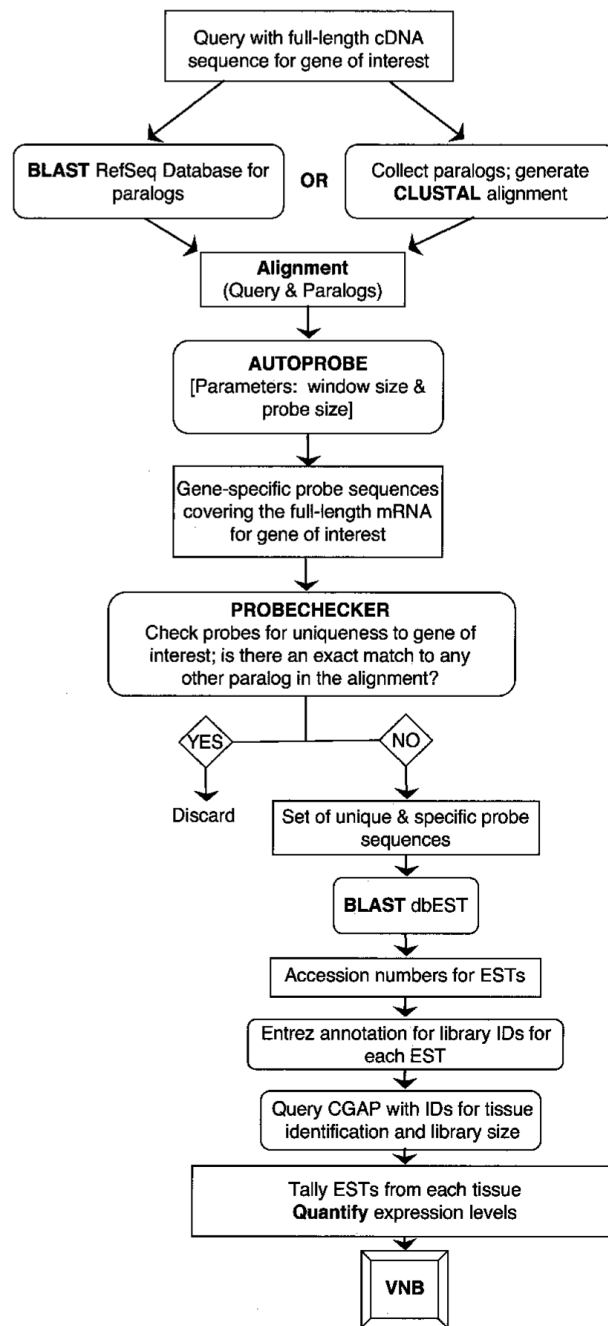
Query with full-length cDNA sequence for gene of interest

BLAST RefSeq Database for paralogs

OR

Collect paralogs; generate CLUSTAL alignment

Alignment
(Query & Paralogs)

AUTOPROBE
[Parameters: window size & probe size]

Gene-specific probe sequences covering the full-length mRNA for gene of interest

PROBECHECKER
Check probes for uniqueness to gene of interest; is there an exact match to any other paralog in the alignment?

YES

NO

Discard

Set of unique & specific probe sequences

BLAST dbEST

Accession numbers for ESTs

Entrez annotation for library IDs for each EST

Query CGAP with IDs for tissue identification and library size

Tally ESTs from each tissue
Quantify expression levels

VNB